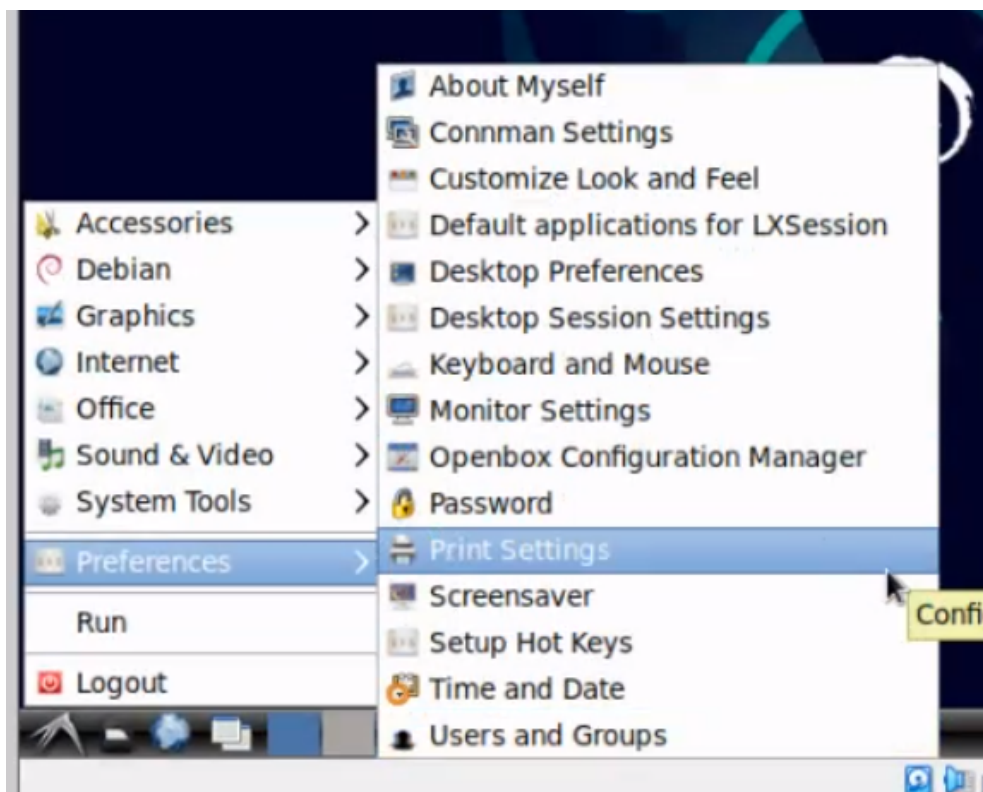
Accessories >
Debian >
Graphics >
Internet >
Office >
Sound & Video >
System Tools >
Preferences >
Run
Logout

About Myself
Connman Settings
Customize Look and Feel
Default applications for LXSession
Desktop Preferences
Desktop Session Settings
Keyboard and Mouse
Monitor Settings
Openbox Configuration Manager
Password
Print Settings
Screensaver
Setup Hot Keys
Time and Date
Users and Groups

Confi